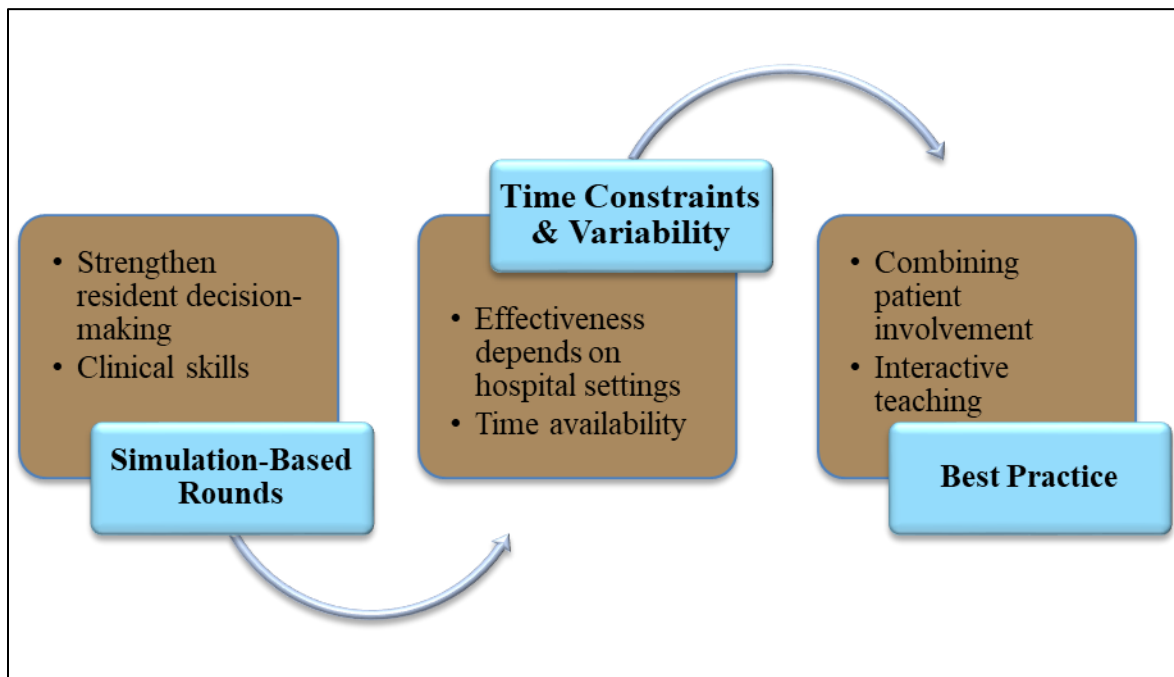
• Strengthen resident decision-making
• Clinical skills

Simulation-Based Rounds

Time Constraints & Variability

• Effectiveness depends on hospital settings
• Time availability

• Combining patient involvement
• Interactive teaching

Best Practice